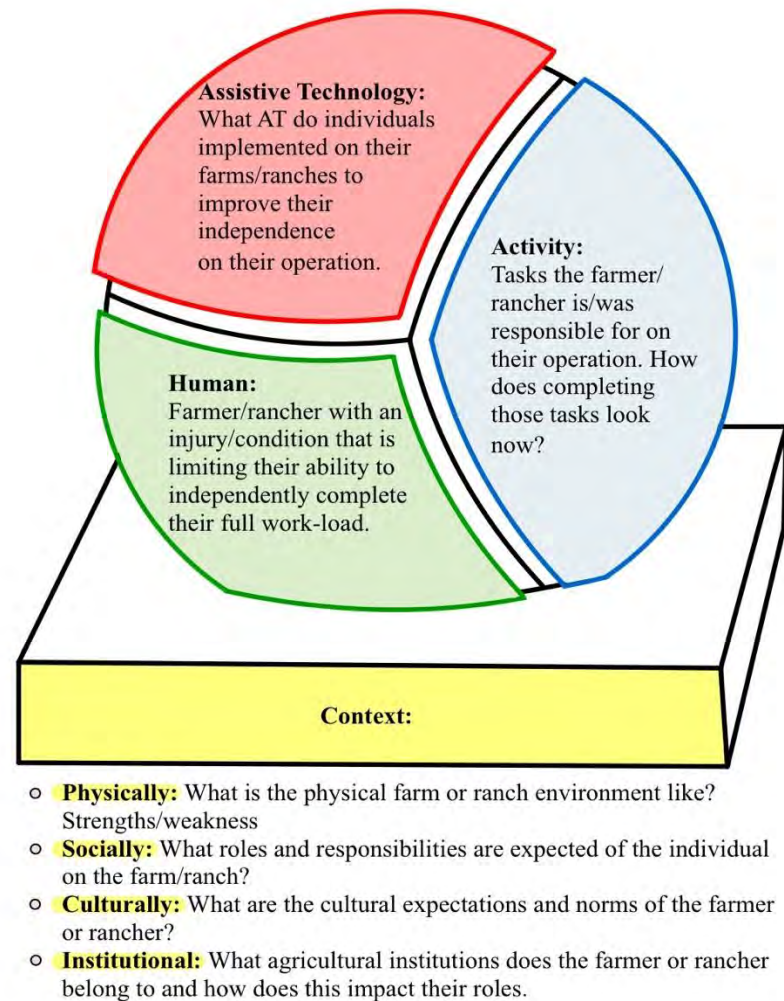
**Assistive Technology:** What AT do individuals implemented on their farms/ranches to improve their independence on their operation.

**Activity:** Tasks the farmer/ rancher is/was responsible for on their operation. How does completing those tasks look now?

**Human:** Farmer/rancher with an injury/condition that is limiting their ability to independently complete their full work-load.

**Context:**

- **Physically:** What is the physical farm or ranch environment like? Strengths/weakness
- **Socially:** What roles and responsibilities are expected of the individual on the farm/ranch?
- **Culturally:** What are the cultural expectations and norms of the farmer or rancher?
- **Institutional:** What agricultural institutions does the farmer or rancher belong to and how does this impact their roles.